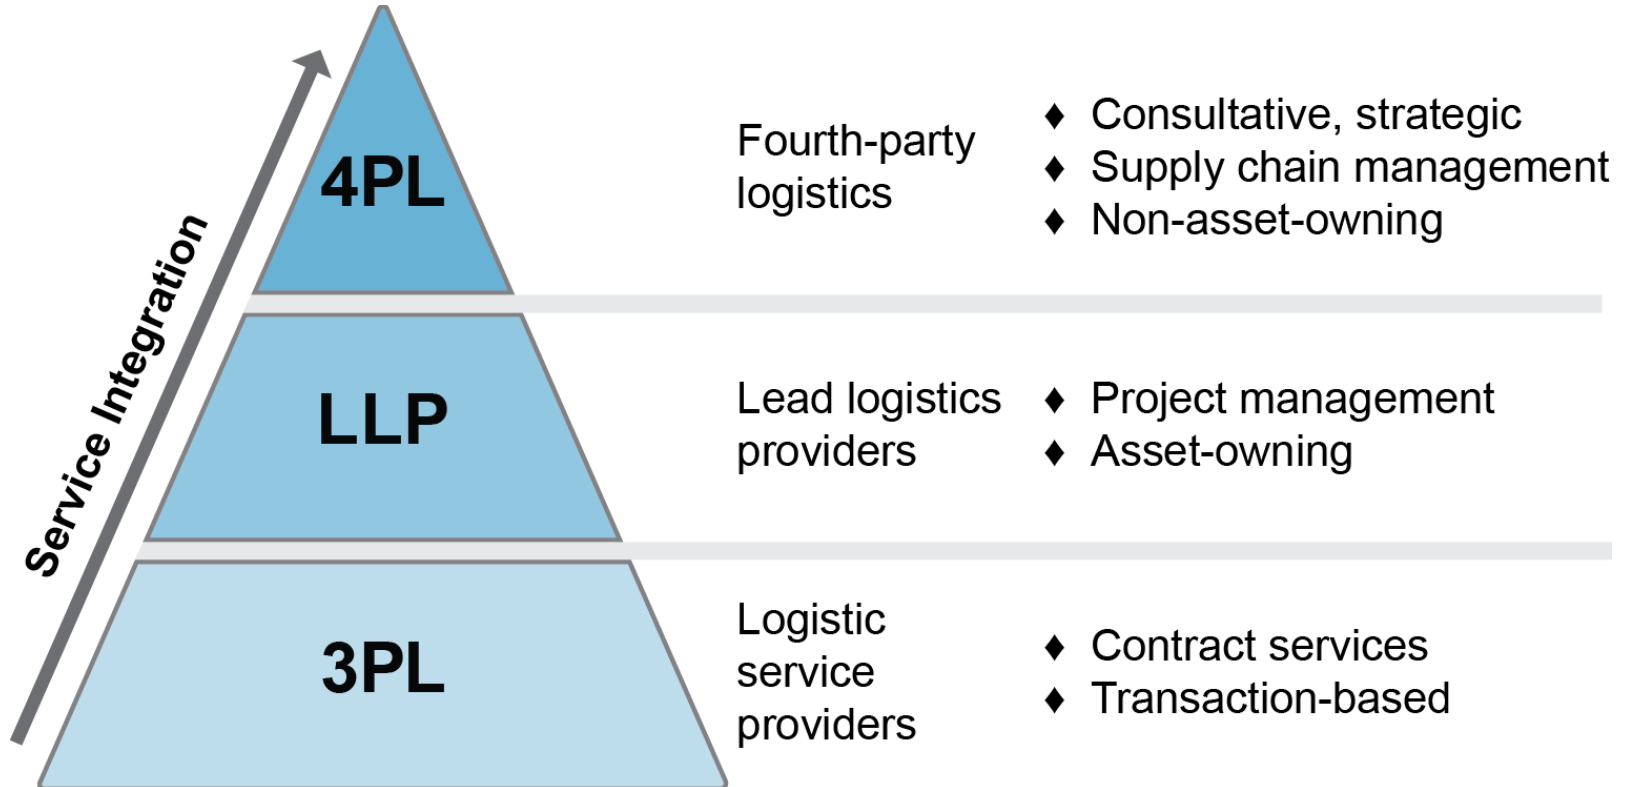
Service Integration

4PL

Fourth-party logistics

♦ Consultative, strategic
♦ Supply chain management
♦ Non-asset-owning

LLP

Lead logistics providers

♦ Project management
♦ Asset-owning

3PL

Logistic service providers

♦ Contract services
♦ Transaction-based